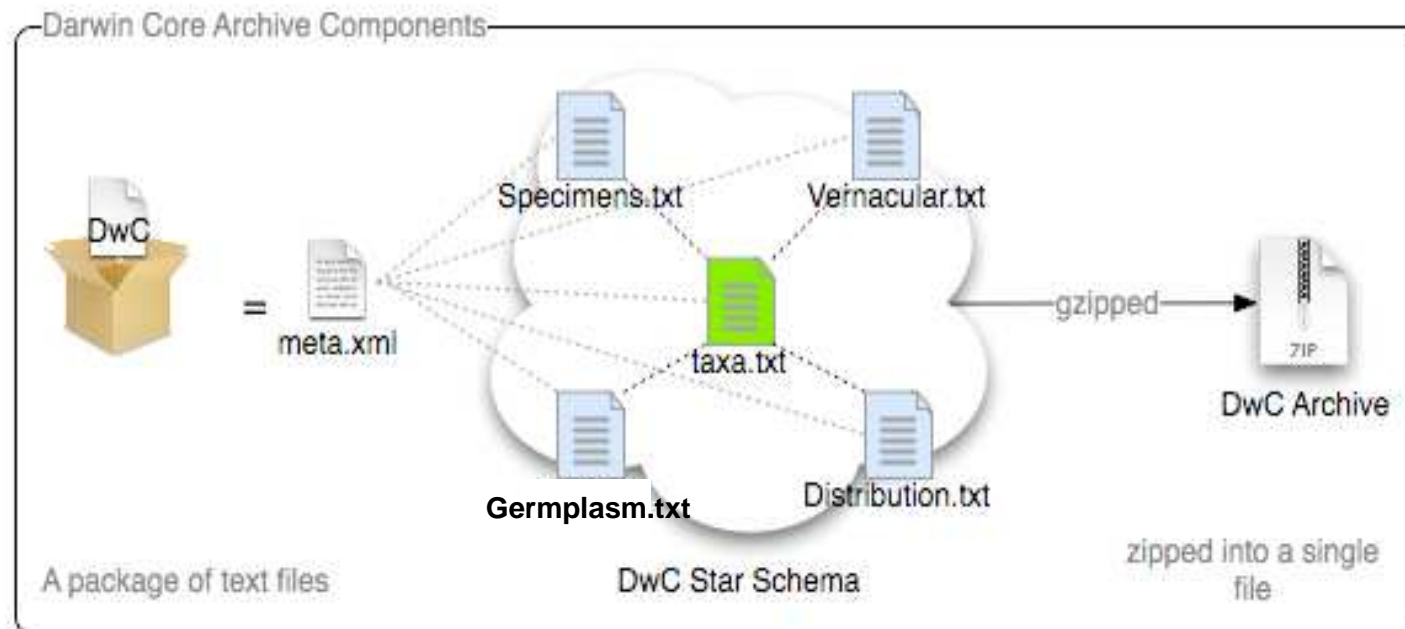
Darwin Core Archive Components

DwC

=

meta.xml

Specimens.txt

Vernacular.txt

taxa.txt

Germplasm.txt

Distribution.txt

gzipped

ZIP

DwC Archive

A package of text files

DwC Star Schema

zipped into a single file